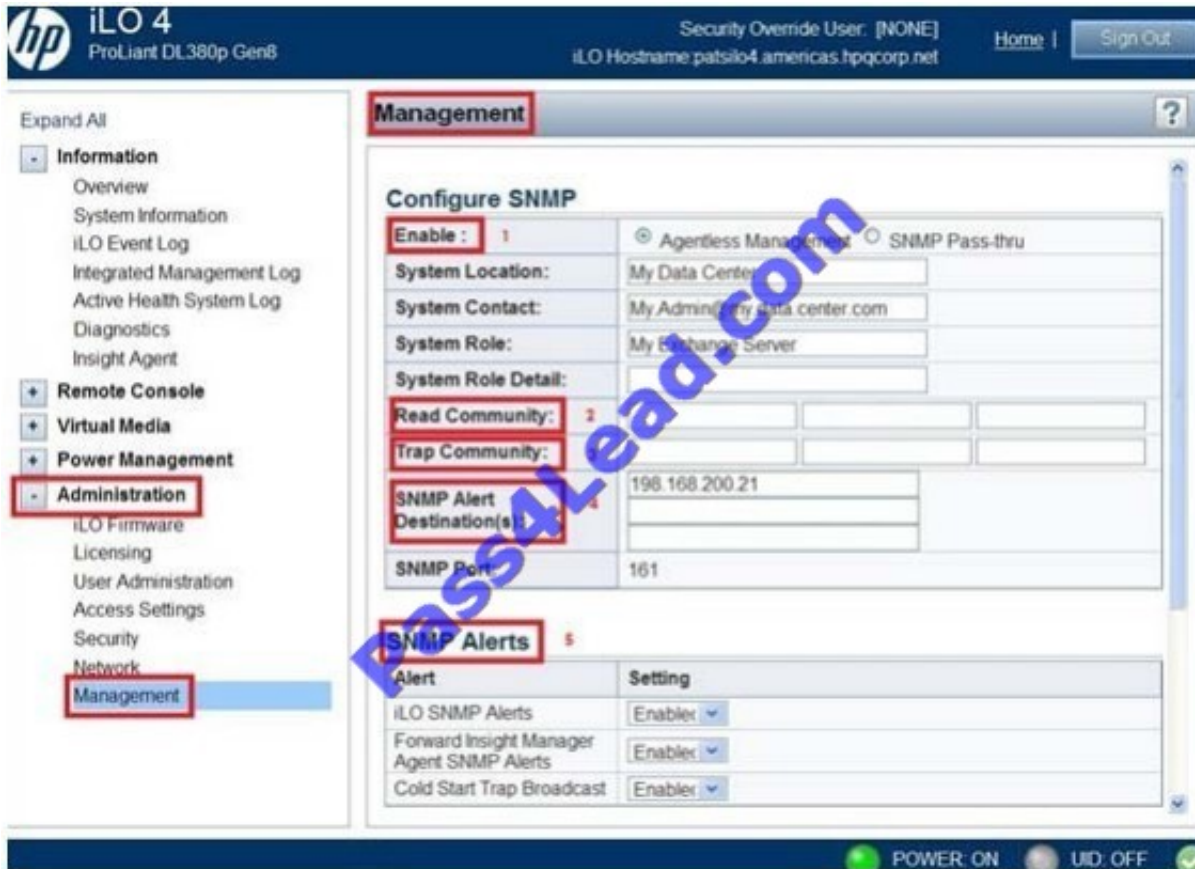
hp iLO 4
ProLiant DL380p Gen8

Security Override User: [NONE]
iLO Hostname:patsilo4.americas.hpqcorp.net

Home | Sign Out

Expand All
- Information
Overview
System Information
iLO Event Log
Integrated Management Log
Active Health System Log
Diagnostics
Insight Agent
+ Remote Console
+ Virtual Media
+ Power Management
- Administration
iLO Firmware
Licensing
User Administration
Access Settings
Security
Network
Management

Management

?

Configure SNMP

| | |
|---|---|
| Enable : 1 | Agentless Management SNMP Pass-thru |
| System Location: | My Data Center |
| System Contact: | My Admin@my.data.center.com |
| System Role: | My Exchange Server |
| System Role Detail: | |
| Read Community: 2 | |
| Trap Community: 3 | |
| SNMP Alert Destination(s): 4 | 198.168.200.21 |
| SNMP Port | 161 |

SNMP Alerts 5

| Alert | Setting |
|---|---|
| iLO SNMP Alerts | Enablec |
| Forward Insight Manager Agent SNMP Alerts | Enablec |
| Cold Start Trap Broadcast | Enablec |

Pass4Lead.com

POWER: ON UID: OFF